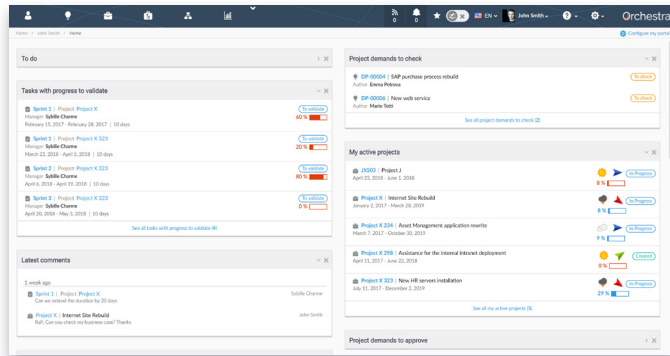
0 0 EN John Smith Orchestra

Home > John Smith > Home

Configure my portal

To do

Tasks with progress to validate

Sprint 1 | Project Project X
Manager Sybille Charme
February 15, 2017 - February 28, 2017 | 10 days
To validate
60 %

Sprint 1 | Project Project X 323
Manager Sybille Charme
March 22, 2018 - April 5, 2018 | 10 days
To validate
20 %

Sprint 2 | Project Project X 323
Manager Sybille Charme
April 6, 2018 - April 19, 2018 | 10 days
To validate
80 %

Sprint 3 | Project Project X 323
Manager Sybille Charme
April 20, 2018 - May 3, 2018 | 10 days
To validate
0 %

See all tasks with progress to validate (4)

Latest comments

1 week ago

Sprint 1 | Project Project X
Can we extend the duration by 20 days
Sybille Charme

Project X | Internet Site Rebuild
Ralf, Can you check my business case? Thanks
John Smith

Project demands to check

DP-00004 | SAP purchase process rebuild
Author Emma Petrova
To check

DP-00006 | New web service
Author Mario Totti
To check

See all project demands to check (2)

My active projects

J3002 | Project J
April 25, 2018 - June 1, 2018
8 %
In Progress

Project X | Internet Site Rebuild
January 2, 2017 - March 28, 2019
8 %
In Progress

Project X 234 | Asset Management application rewrite
March 7, 2017 - October 30, 2019
9 %
In Progress

Project X 298 | Assistance for the internal intranet deployment
April 11, 2017 - June 22, 2018
0 %
Created

Project X 323 | New HR servers installation
July 11, 2017 - December 2, 2019
29 %
In Progress

See all my active projects (5)

Project demands to approve